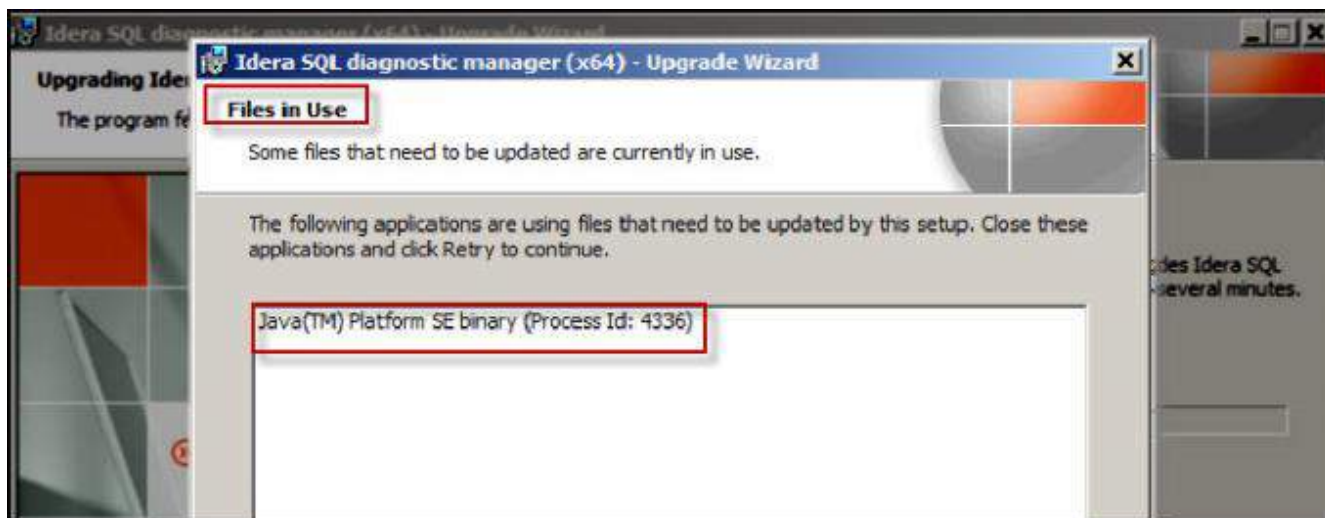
Idera SQL dia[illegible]

Upgrading Ider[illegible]

The program fe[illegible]

Idera SQL diagnostic manager (x64) - Upgrade Wizard

Files in Use

Some files that need to be updated are currently in use.

The following applications are using files that need to be updated by this setup. Close these applications and click Retry to continue.

Java(TM) Platform SE binary (Process Id: 4336)

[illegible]des Idera SQL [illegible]several minutes.